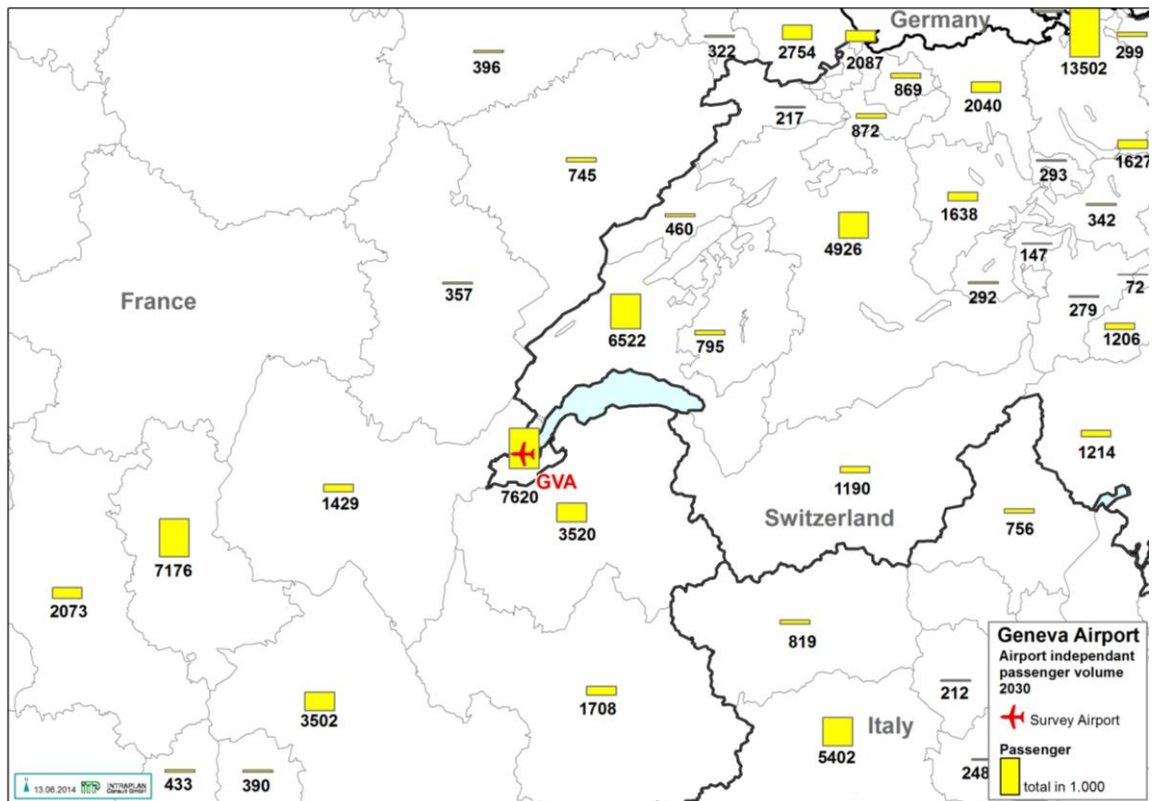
Germany
396
322
2754
2087
13502
299
869
2040
217
872
1627
745
293
1638
342
460
4926
147
France
357
292
72
279
6522
795
1206
1214
7620
GVA
1190
1429
3520
Switzerland
756
7176
2073
819
Geneva Airport
Airport independant passenger volume 2030
212
Survey Airport
3502
1708
Italy
5402
Passenger
248
total in 1.000
433
390
13.06.2014 INTRAPLAN Consult GmbH